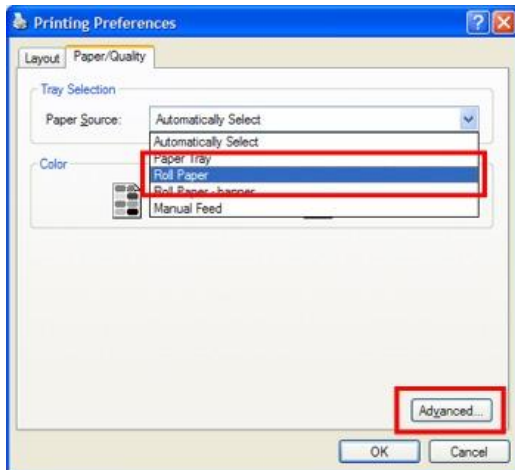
Printing Preferences

?

X

Layout

Paper/Quality

Tray Selection

Paper Source:

Automatically Select

Automatically Select

Paper Tray

Roll Paper

Roll Paper - banner

Manual Feed

Color

Advanced...

OK

Cancel